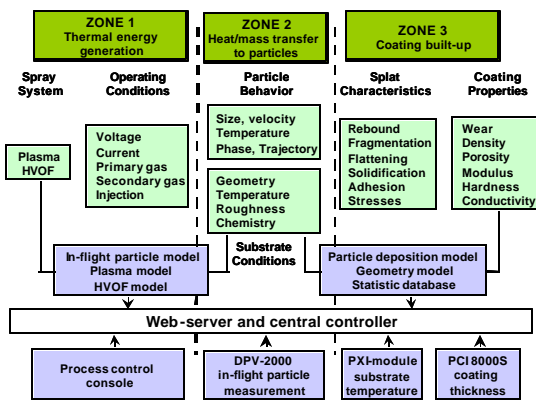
ZONE 1
Thermal energy generation

ZONE 2
Heat/mass transfer to particles

ZONE 3
Coating built-up

Spray System

Operating Conditions

Particle Behavior

Splat Characteristics

Coating Properties

Plasma
HVOF

Voltage
Current
Primary gas
Secondary gas
Injection

Size, velocity
Temperature
Phase, Trajectory

Geometry
Temperature
Roughness
Chemistry

Substrate Conditions

Rebound
Fragmentation
Flattening
Solidification
Adhesion
Stresses

Wear
Density
Porosity
Modulus
Hardness
Conductivity

In-flight particle model
Plasma model
HVOF model

Particle deposition model
Geometry model
Statistic database

Web-server and central controller

Process control console

DPV-2000
in-flight particle measurement

PXI-module
substrate temperature

PCI 8000S
coating thickness